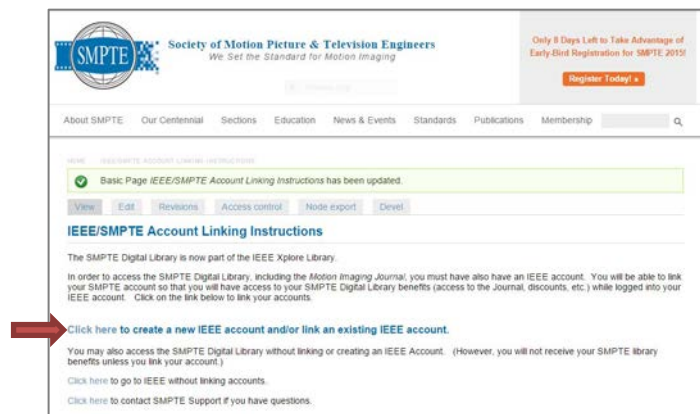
SMPTE

Society of Motion Picture & Television Engineers
We Set the Standard for Motion Imaging

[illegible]

Only 8 Days Left to Take Advantage of Early-Bird Registration for SMPTE 2015!

Register Today! »

About SMPTE Our Centennial Sections Education News & Events Standards Publications Membership

HOME » IEEE/SMPTE ACCOUNT LINKING INSTRUCTIONS

Basic Page IEEE/SMPTE Account Linking Instructions has been updated.

View Edit Revisions Access control Node export Devel

IEEE/SMPTE Account Linking Instructions

The SMPTE Digital Library is now part of the IEEE Xplore Library.

In order to access the SMPTE Digital Library, including the Motion Imaging Journal, you must have also have an IEEE account. You will be able to link your SMPTE account so that you will have access to your SMPTE Digital Library benefits (access to the Journal, discounts, etc.) while logged into your IEEE account. Click on the link below to link your accounts.

Click here to create a new IEEE account and/or link an existing IEEE account.

You may also access the SMPTE Digital Library without linking or creating an IEEE Account. (However, you will not receive your SMPTE library benefits unless you link your account.)

Click here to go to IEEE without linking accounts.

Click here to contact SMPTE Support if you have questions.